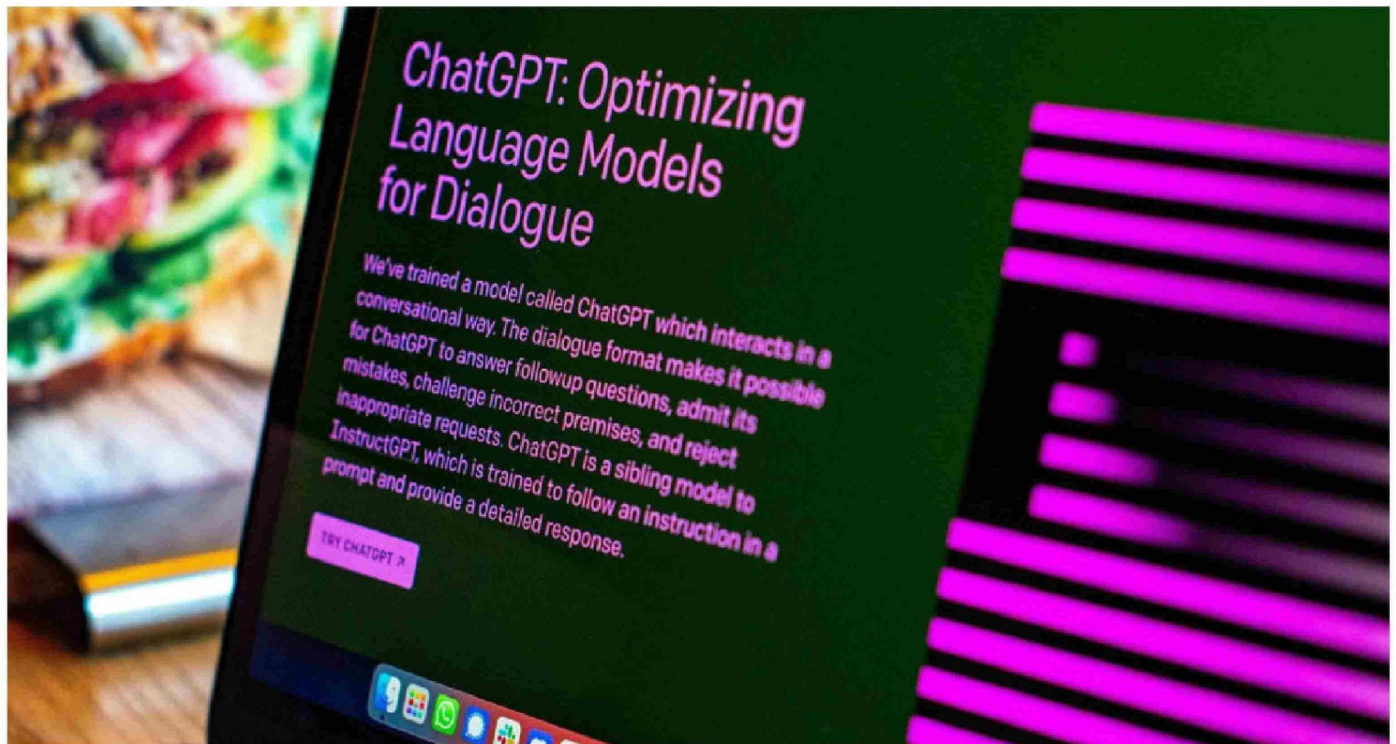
ChatGPT: Optimizing Language Models for Dialogue

We've trained a model called ChatGPT which interacts in a conversational way. The dialogue format makes it possible for ChatGPT to answer followup questions, admit its mistakes, challenge incorrect premises, and reject inappropriate requests. ChatGPT is a sibling model to InstructGPT, which is trained to follow an instruction in a prompt and provide a detailed response.

TRY CHATGPT ↗